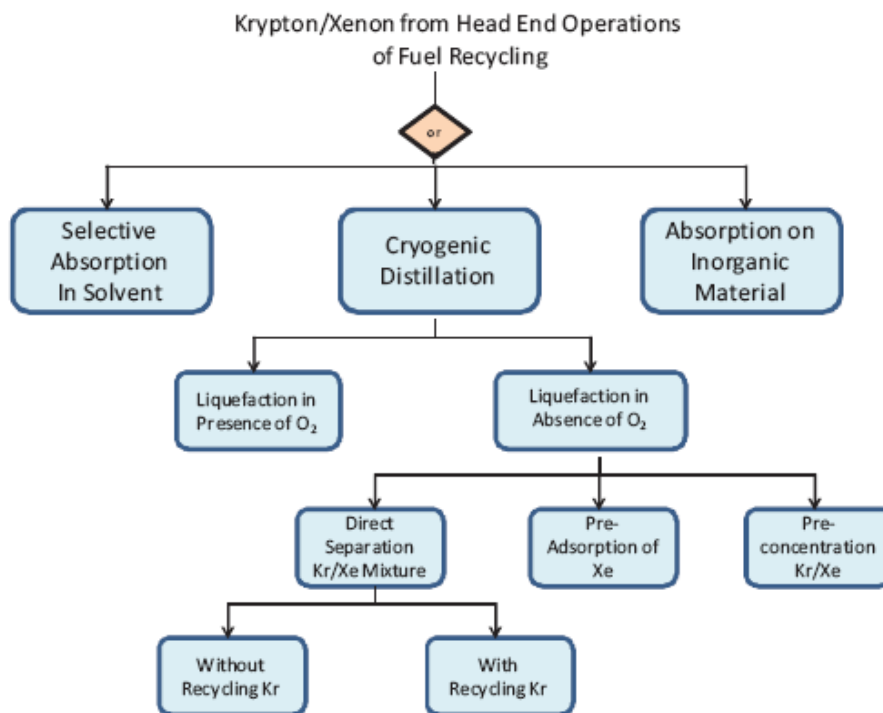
Krypton/Xenon from Head End Operations of Fuel Recycling

or

Selective Absorption In Solvent

Cryogenic Distillation

Absorption on Inorganic Material

Liquefaction in Presence of $O_2$

Liquefaction in Absence of $O_2$

Direct Separation Kr/Xe Mixture

Pre-Adsorption of Xe

Pre-concentration Kr/Xe

Without Recycling Kr

With Recycling Kr